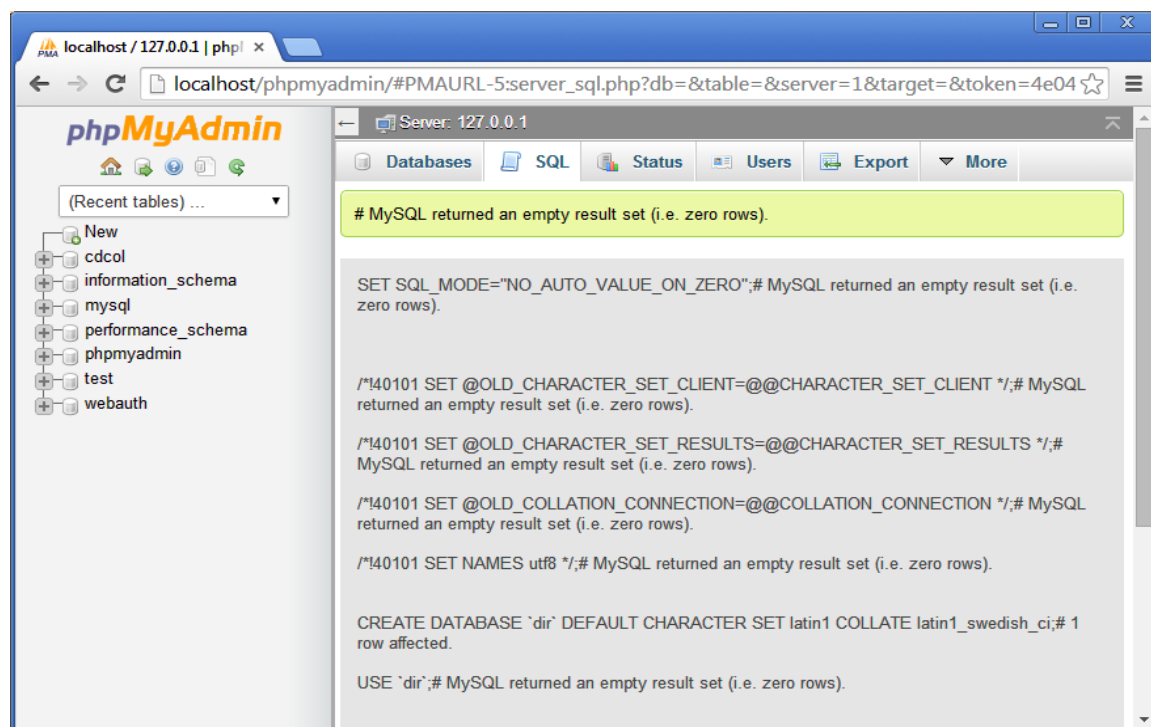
localhost / 127.0.0.1 | php ×

localhost/phpmyadmin/#PMAURL-5:server_sql.php?db=&table=&server=1&target=&token=4e04

phpMyAdmin

(Recent tables) ...

New
cdcol
information_schema
mysql
performance_schema
phpmyadmin
test
webauth

Server: 127.0.0.1

Databases SQL Status Users Export More

# MySQL returned an empty result set (i.e. zero rows).

SET SQL_MODE="NO_AUTO_VALUE_ON_ZERO";# MySQL returned an empty result set (i.e. zero rows).

/*!40101 SET @OLD_CHARACTER_SET_CLIENT=@@CHARACTER_SET_CLIENT */;# MySQL returned an empty result set (i.e. zero rows).

/*!40101 SET @OLD_CHARACTER_SET_RESULTS=@@CHARACTER_SET_RESULTS */;# MySQL returned an empty result set (i.e. zero rows).

/*!40101 SET @OLD_COLLATION_CONNECTION=@@COLLATION_CONNECTION */;# MySQL returned an empty result set (i.e. zero rows).

/*!40101 SET NAMES utf8 */;# MySQL returned an empty result set (i.e. zero rows).

CREATE DATABASE `dir` DEFAULT CHARACTER SET latin1 COLLATE latin1_swedish_ci;# 1 row affected.

USE `dir`;# MySQL returned an empty result set (i.e. zero rows).